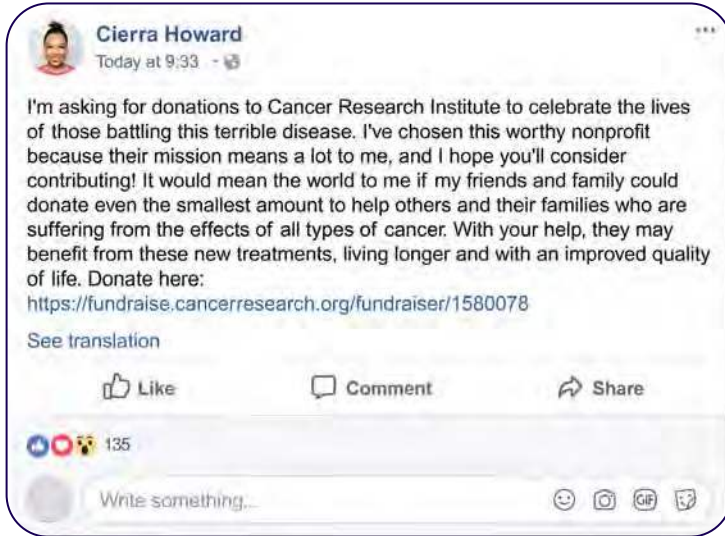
Cierra Howard
Today at 9:33 ·

I'm asking for donations to Cancer Research Institute to celebrate the lives of those battling this terrible disease. I've chosen this worthy nonprofit because their mission means a lot to me, and I hope you'll consider contributing! It would mean the world to me if my friends and family could donate even the smallest amount to help others and their families who are suffering from the effects of all types of cancer. With your help, they may benefit from these new treatments, living longer and with an improved quality of life. Donate here:
https://fundraise.cancerresearch.org/fundraiser/1580078

See translation

Like Comment Share

135

Write something...

GIF